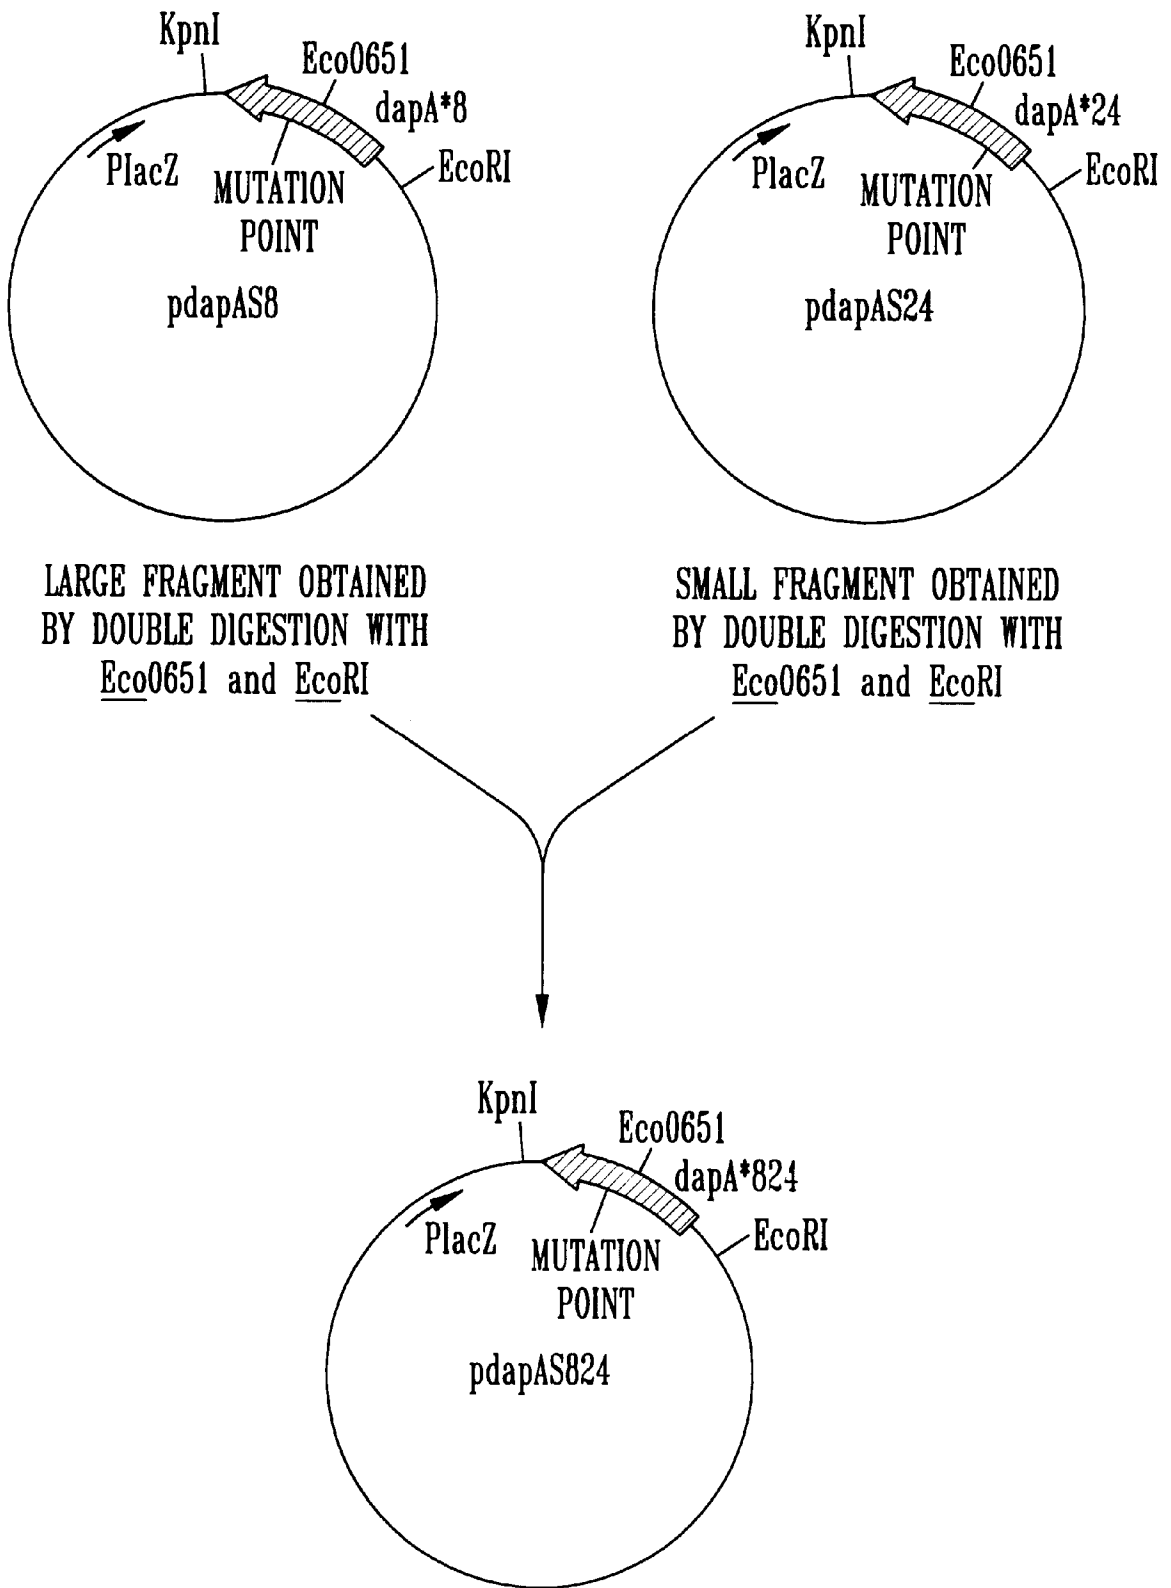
KpnI
Eco0651
dapA*8
PlacZ
MUTATION POINT
EcoRI
pdapAS8

KpnI
Eco0651
dapA*24
PlacZ
MUTATION POINT
EcoRI
pdapAS24

LARGE FRAGMENT OBTAINED BY DOUBLE DIGESTION WITH Eco0651 and EcoRI

SMALL FRAGMENT OBTAINED BY DOUBLE DIGESTION WITH Eco0651 and EcoRI

KpnI
Eco0651
dapA*824
PlacZ
MUTATION POINT
EcoRI
pdapAS824